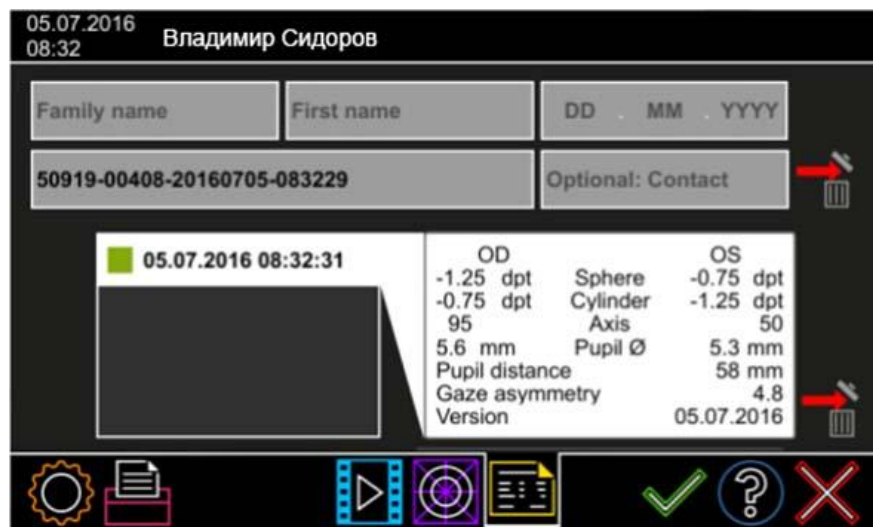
05.07.2016
08:32
Владимир Сидоров

Family name
First name
DD . MM . YYYY

50919-00408-20160705-083229
Optional: Contact

05.07.2016 08:32:31

| OD | | OS |
|---|---|---|
| -1.25 dpt | Sphere | -0.75 dpt |
| -0.75 dpt | Cylinder | -1.25 dpt |
| 95 | Axis | 50 |
| 5.6 mm | Pupil Ø | 5.3 mm |
| Pupil distance | | 58 mm |
| Gaze asymmetry | | 4.8 |
| Version | | 05.07.2016 |